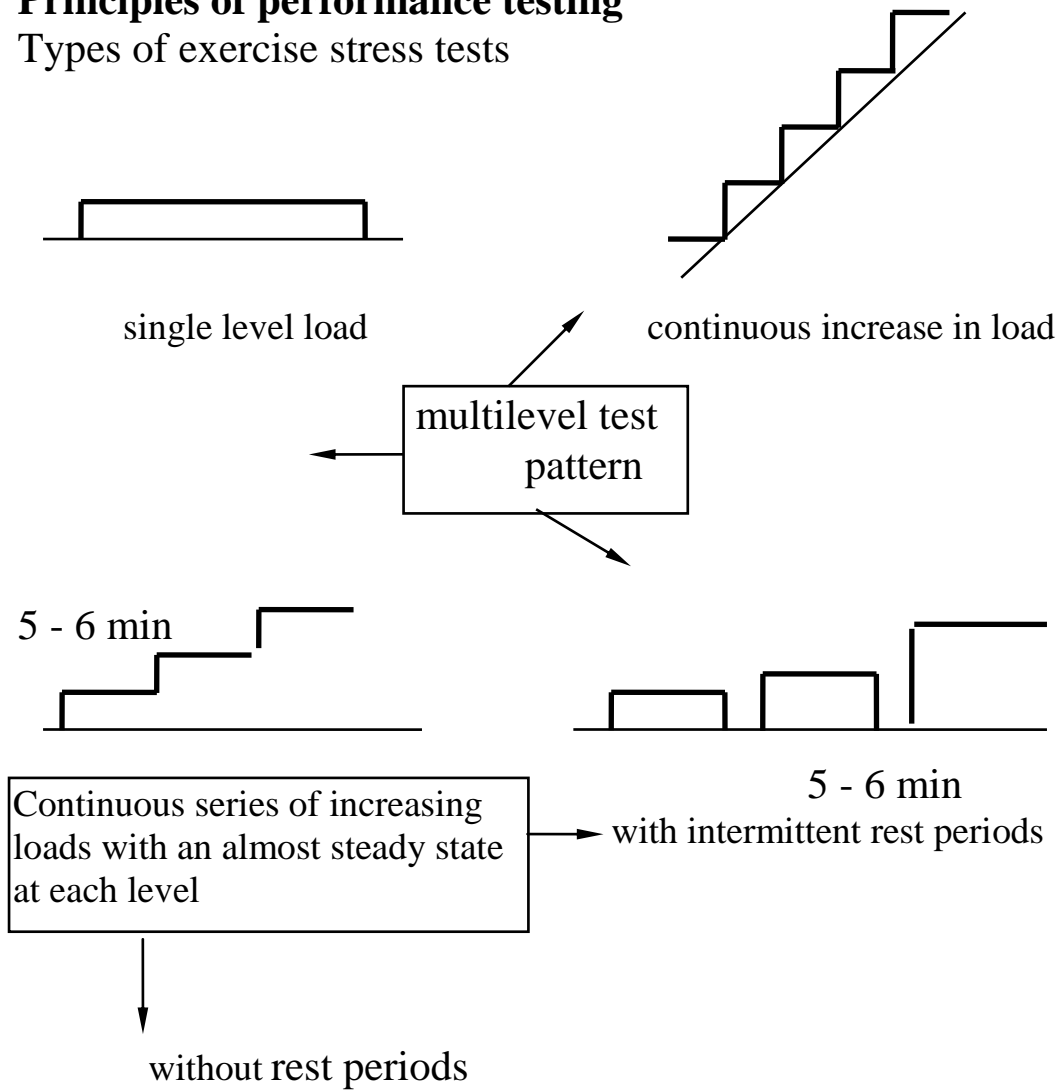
Principles of performance testing

Types of exercise stress tests

single level load

continuous increase in load

multilevel test pattern

5 - 6 min

5 - 6 min

Continuous series of increasing loads with an almost steady state at each level

with intermittent rest periods

without rest periods